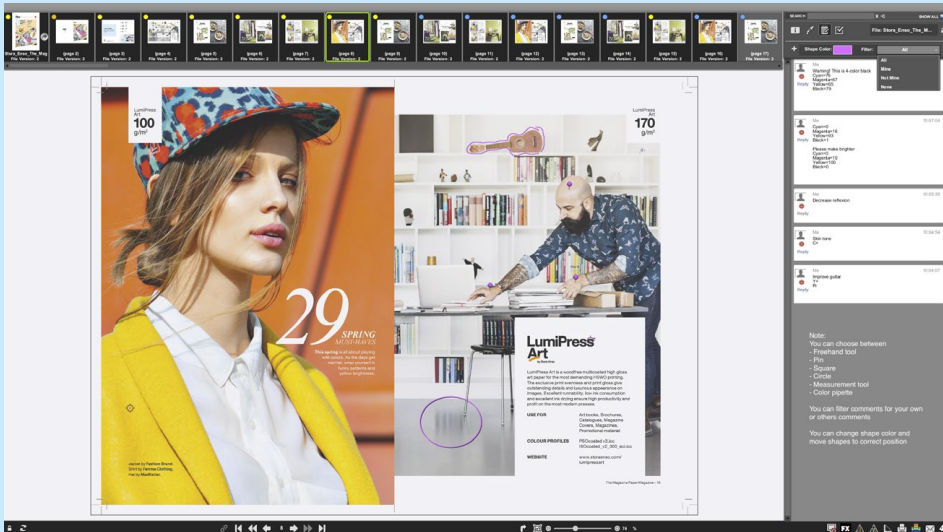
Stora_Enso_The_Mag File Version: 2
(page 2) File Version: 2
(page 3) File Version: 2
(page 4) File Version: 2
(page 5) File Version: 2
(page 6) File Version: 2
(page 7) File Version: 2
(page 8) File Version: 2
(page 9) File Version: 2
(page 10) File Version: 2
(page 11) File Version: 2
(page 12) File Version: 2
(page 13) File Version: 2
(page 14) File Version: 2
(page 15) File Version: 2
(page 16) File Version: 2
(page 17) File Version: 2

SEARCH
SHOW ALL
File: Stora_Enso_The_M...
Shape Color:
Filter: All
All
Mine
Not Mine
None

Me
Warning! This is 4-color black
Cyan=75
Magenta=67
Yellow=65
Black=75
Reply

Me
Cyan=0
Magenta=16
Yellow=63
Black=1
Please make brighter
Cyan=0
Magenta=16
Yellow=100
Black=0
Reply

Me
Decrease reflexion
Reply

Me
Skin tone
C+
Reply

Me
Improve guitar
Y+
K-
Reply

Note:
You can choose between
- Freehand tool
- Pin
- Square
- Circle
- Measurement tool
- Color pipette

You can filter comments for your own or others comments

You can change shape color and move shapes to correct position

LumiPress Art
100 g/m²

29 SPRING MUST-HAVES

This spring is all about playing with colors. As the days get warmer, wrap yourself in funny patterns and yellow brightness.

Jacket by Fashion Brand. Shirt by Fashion Clothing. Hat by MadBetter.

LumiPress Art
170 g/m²

LumiPress Art
by Stora Enso

LumiPress Art is a woodfree multicoated high gloss art paper for the most demanding HSWO printing. The exclusive print sharpness and print gloss give outstanding details and luxurious appearance on images. Excellent runnability, low ink consumption and excellent ink drying ensure high productivity and profit on the most modern presses.

USE FOR
Art books, Brochures, Catalogues, Magazine Covers, Magazines, Promotional material

COLOUR PROFILES
PSOcoated v3.icc
ISOcoated_v2_300_eci.icc

WEBSITE
www.storaenso.com/lumipressart

The Magazine Paper Magazine – 19

FX